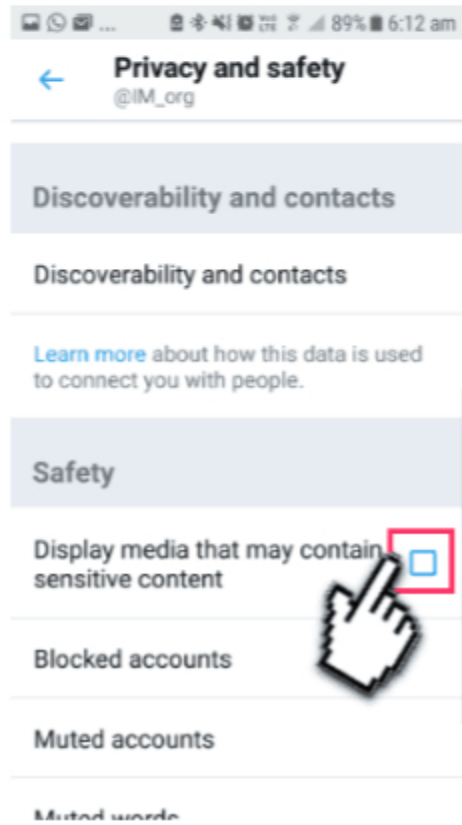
89% 6:12 am

Privacy and safety
@IM_org

Discoverability and contacts

Discoverability and contacts

Learn more about how this data is used to connect you with people.

Safety

Display media that may contain sensitive content

Blocked accounts

Muted accounts

Muted words